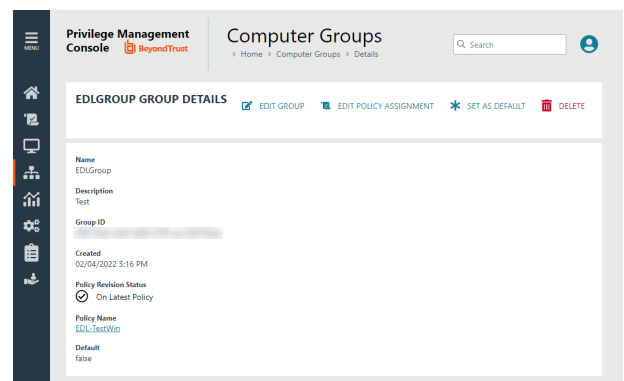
MENU

Privilege Management Console BeyondTrust

Computer Groups
> Home > Computer Groups > Details

Search

EDLGROUP GROUP DETAILS

EDIT GROUP

EDIT POLICY ASSIGNMENT

SET AS DEFAULT

DELETE

Name
EDLGroup

Description
Test

Group ID
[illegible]

Created
02/04/2022 3:16 PM

Policy Revision Status
On Latest Policy

Policy Name
EDL-TestWin

Default
false